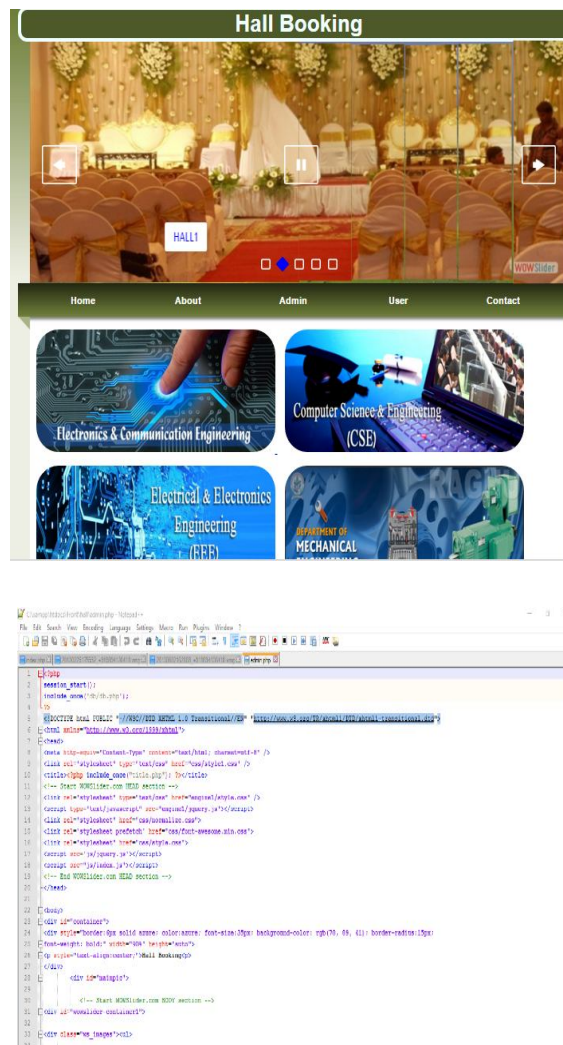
Hall Booking

HALL1

WOWSlider

Home About Admin User Contact

Electronics & Communication Engineering

Computer Science & Engineering (CSE)

Electrical & Electronics Engineering (EEE)

DEPARTMENT OF MECHANICAL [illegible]

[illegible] - Notepad++

File Edit Search View Encoding Language Settings Macro Run Plugins Window ?

admin.php

1 <?php
2 session_start();
3 include_once('db/db.php');
4 ?>
5 <!DOCTYPE html PUBLIC "-//W3C//DTD XHTML 1.0 Transitional//EN" "http://www.w3.org/TR/xhtml1/DTD/xhtml1-transitional.dtd">
6 <html xmlns="http://www.w3.org/1999/xhtml">
7 <head>
8 <meta http-equiv="Content-Type" content="text/html; charset=utf-8" />
9 <link rel='stylesheet' type='text/css' href='css/style1.css' />
10 <title><?php include_once('title.php'); ?></title>
11 <!-- Start WOWSlider.com HEAD section -->
12 <link rel="stylesheet" type="text/css" href="engine1/style.css" />
13 <script type="text/javascript" src="engine1/jquery.js"></script>
14 <link rel="stylesheet" href="css/normalize.css">
15 <link rel="stylesheet prefetch" href="css/font-awesome.min.css">
16 <link rel="stylesheet" href="css/style.css">
17 <script src="js/jquery.js"></script>
18 <script src="js/index.js"></script>
19 <!-- End WOWSlider.com HEAD section -->
20 </head>
21
22 <body>
23 <div id="container">
24 <div style="border:0px solid azure; color:azure; font-size:25px; background-color: rgb(70, 69, 41); border-radius:15px;
25 font-weight: bold;" width="90%" height="auto">
26 <p style="text-align:center;">Hall Booking</p>
27 </div>
28 <div id="mainpic">
29
30 <!-- Start WOWSlider.com BODY section -->
31 <div id="wowslider-container1">
32
33 <div class="ws_images"><ul>